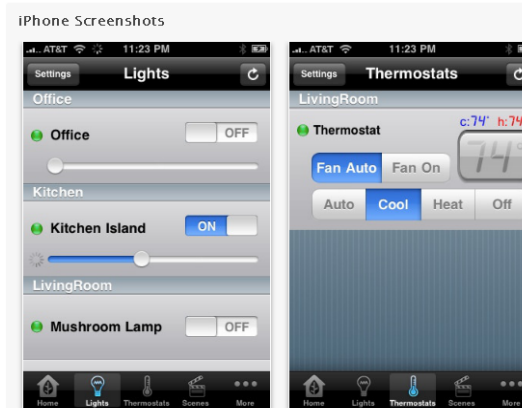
iPhone Screenshots

AT&T 11:23 PM

Settings Lights

Office

Office OFF

Kitchen

Kitchen Island ON

LivingRoom

Mushroom Lamp OFF

Home Lights Thermostats Scenes More

AT&T 11:23 PM

Settings Thermostats

LivingRoom

Thermostat c:74' h:74

74°

Fan Auto Fan On

Auto Cool Heat Off

Home Lights Thermostats Scenes More